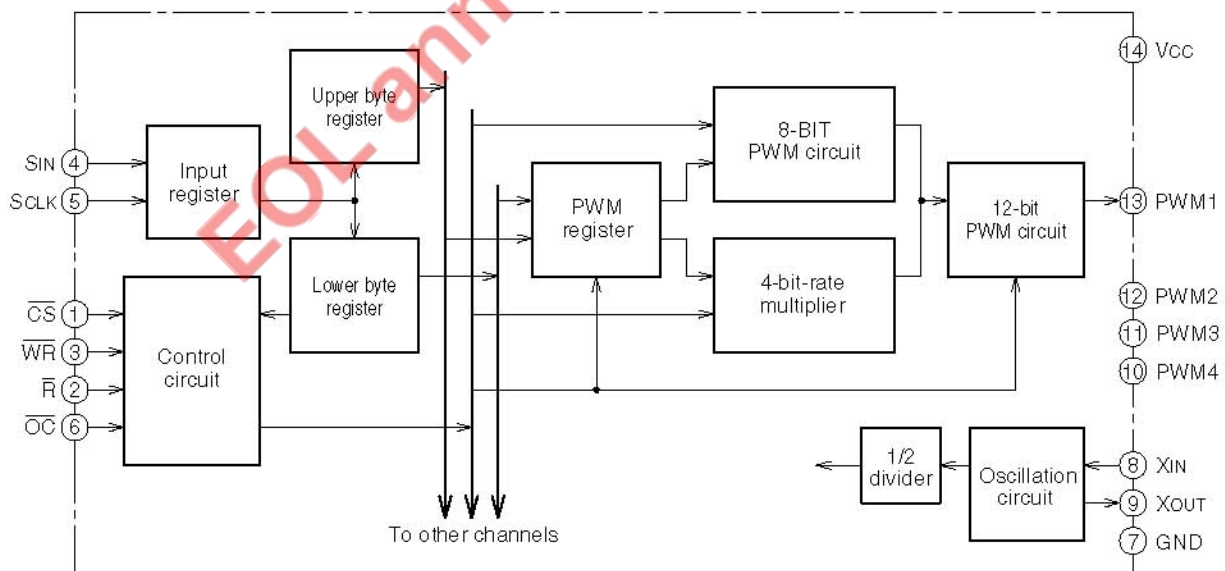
EOLann

14 VCC

SIN 4
SCLK 5

Input register

Upper byte register

Lower byte register

$\overline{CS}$ 1
$\overline{WR}$ 3
$\overline{R}$ 2
$\overline{OC}$ 6

Control circuit

PWM register

8-BIT PWM circuit

4-bit-rate multiplier

12-bit PWM circuit

13 PWM1
12 PWM2
11 PWM3
10 PWM4

1/2 divider

Oscillation circuit

8 XIN
9 XOUT
7 GND

To other channels